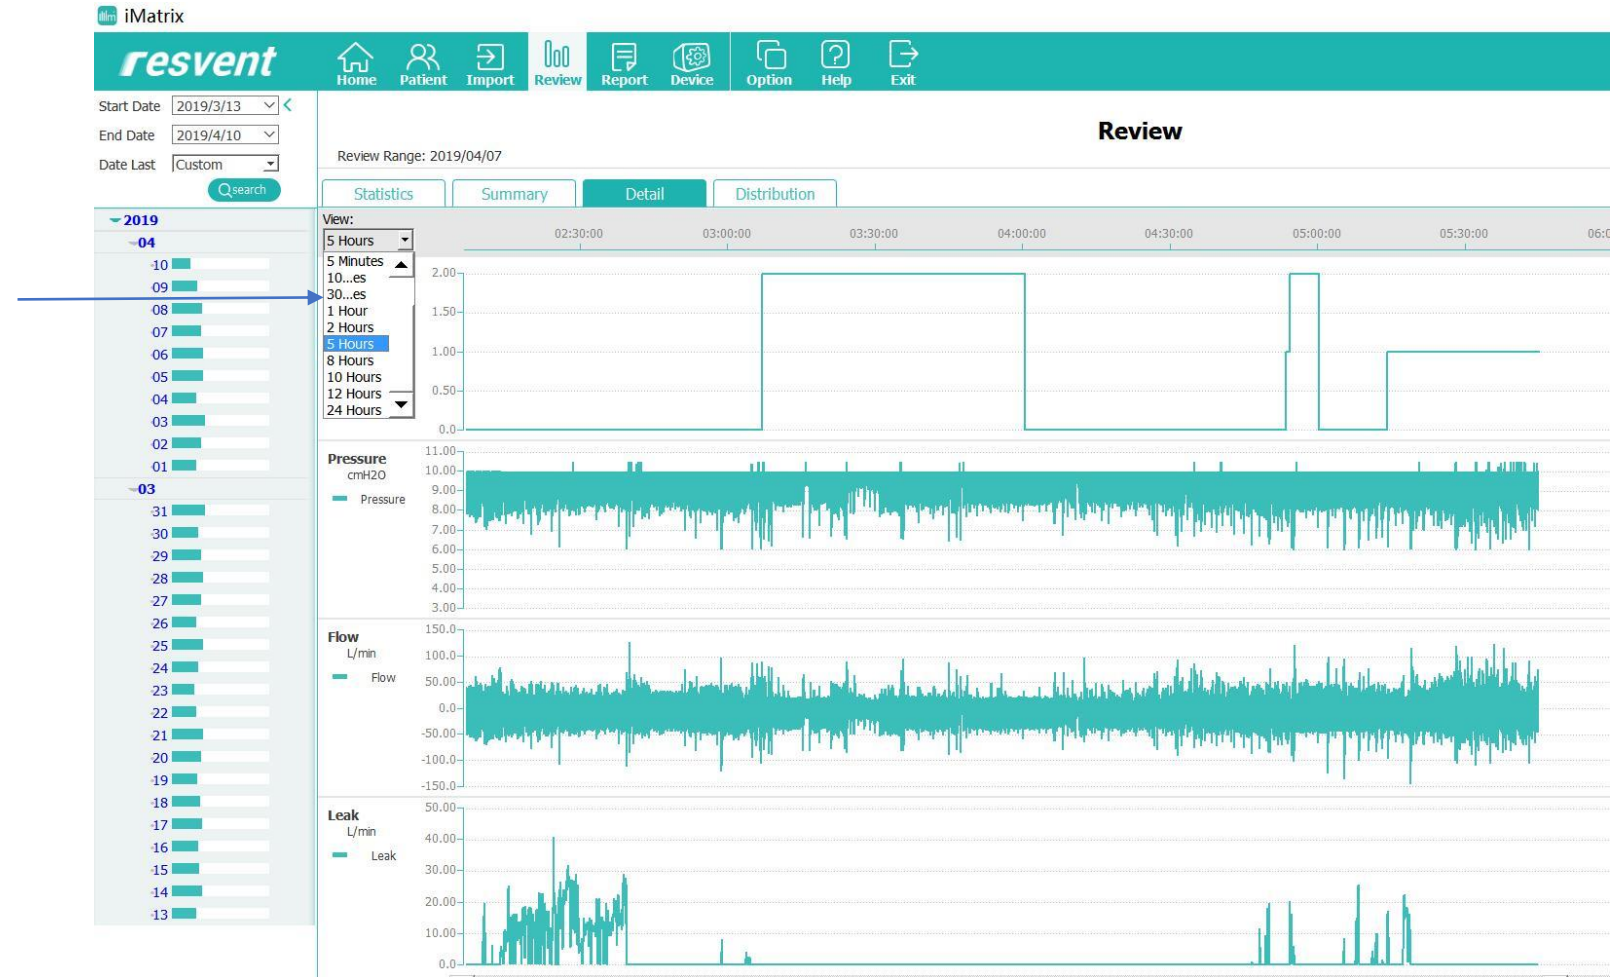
iMatrix

resvent

Home Patient Import Review Report Device Option Help Exit

Start Date 2019/3/13
End Date 2019/4/10
Date Last Custom
search

Review

Review Range: 2019/04/07

Statistics Summary Detail Distribution

2019
04
10
09
08
07
06
05
04
03
02
01
03
31
30
29
28
27
26
25
24
23
22
21
20
19
18
17
16
15
14
13

View:
5 Hours
5 Minutes
10...es
30...es
1 Hour
2 Hours
5 Hours
8 Hours
10 Hours
12 Hours
24 Hours

02:30:00 03:00:00 03:30:00 04:00:00 04:30:00 05:00:00 05:30:00 06:0

2.00
1.50
1.00
0.50
0.0

Pressure
cmH2O
Pressure
11.00
10.00
9.00
8.00
7.00
6.00
5.00
4.00
3.00

Flow
L/min
Flow
150.0
100.0
50.00
0.0
-50.00
-100.0
-150.0

Leak
L/min
Leak
50.00
40.00
30.00
20.00
10.00
0.0